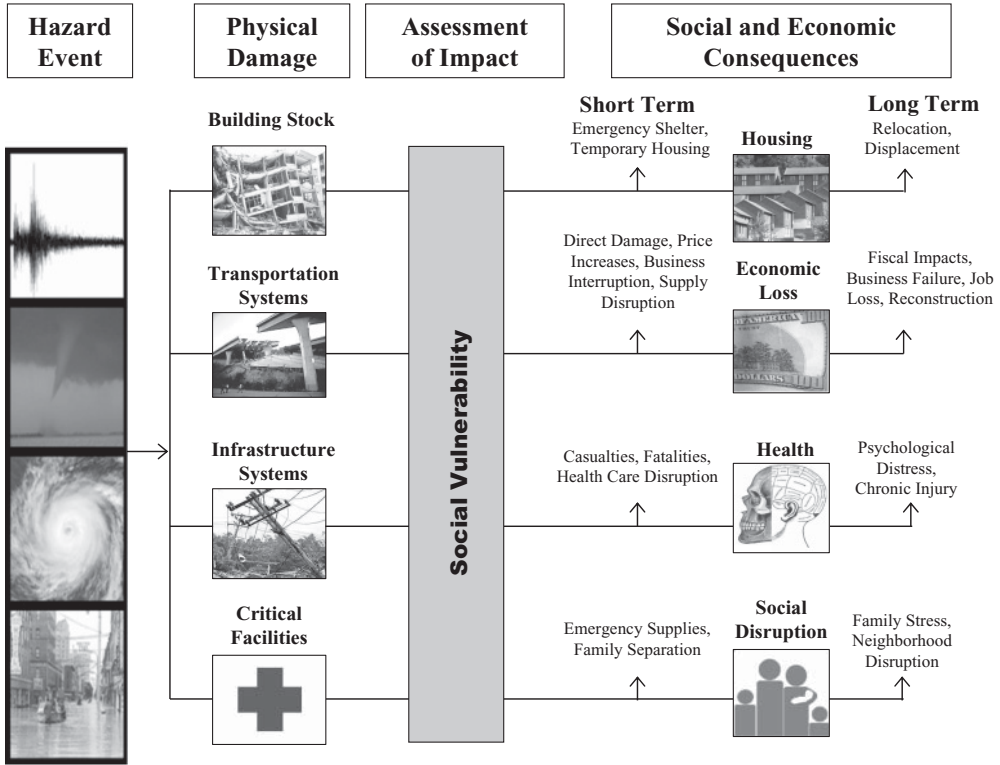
Hazard Event

Physical Damage

Assessment of Impact

Social and Economic Consequences

Short Term

Long Term

Building Stock

Emergency Shelter, Temporary Housing

Housing

Relocation, Displacement

Transportation Systems

Direct Damage, Price Increases, Business Interruption, Supply Disruption

Economic Loss

Fiscal Impacts, Business Failure, Job Loss, Reconstruction

Social Vulnerability

Infrastructure Systems

Casualties, Fatalities, Health Care Disruption

Health

Psychological Distress, Chronic Injury

Critical Facilities

Emergency Supplies, Family Separation

Social Disruption

Family Stress, Neighborhood Disruption